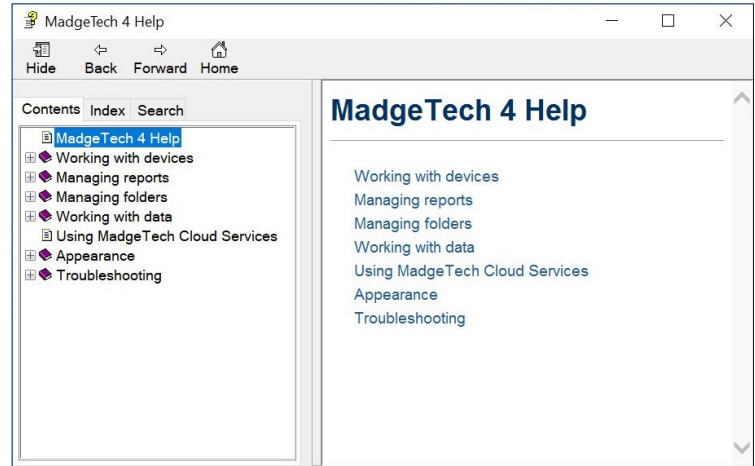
MadgeTech 4 Help

Hide Back Forward Home

Contents Index Search

MadgeTech 4 Help
Working with devices
Managing reports
Managing folders
Working with data
Using MadgeTech Cloud Services
Appearance
Troubleshooting

MadgeTech 4 Help

Working with devices
Managing reports
Managing folders
Working with data
Using MadgeTech Cloud Services
Appearance
Troubleshooting